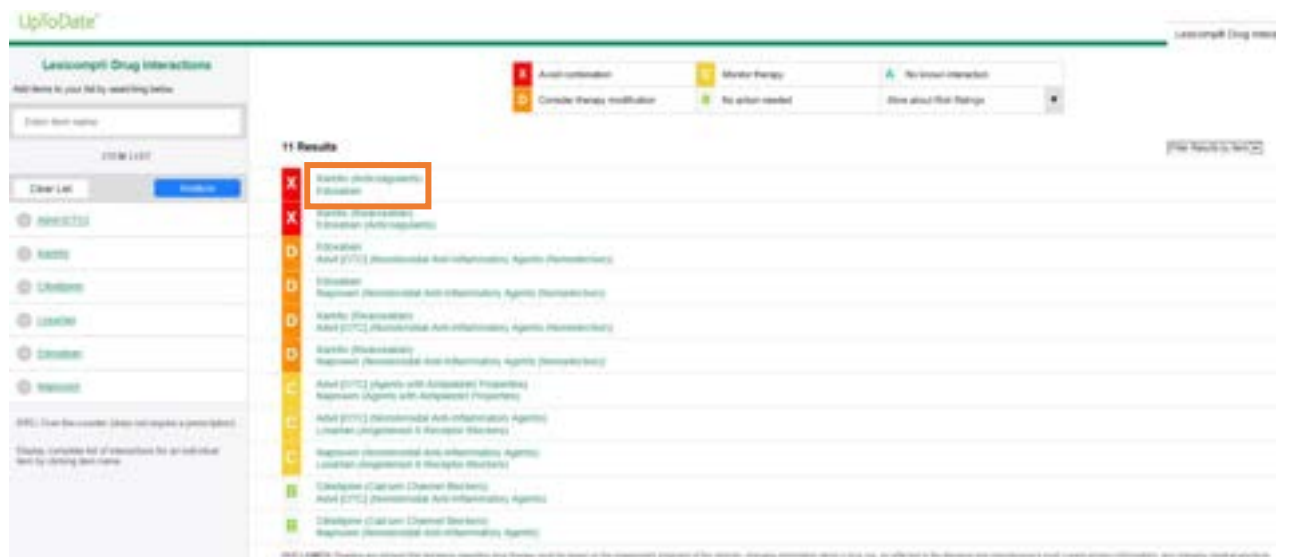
UpToDate

Lexicomp® Drug Interac

Lexicomp® Drug Interactions

Add items to your list by searching below.

Enter item name

ITEM LIST

Clear List

Analyze

Advil (OTC)

Xarelto

Cilostazol

Losartan

Edoxaban

Naproxen

(OTC): Over the counter (does not require a prescription)

Display complete list of interactions for an individual item by clicking item name.

X Avoid combination
C Monitor therapy
A No known interaction
D Consider therapy modification
B No action needed
More about Risk Ratings

11 Results

Filter Results by Item

X Xarelto (Anticoagulants)
Edoxaban

X Xarelto (Rivaroxaban)
Edoxaban (Anticoagulants)

D Edoxaban
Advil (OTC) (Nonsteroidal Anti-Inflammatory Agents (Nonselective))

D Edoxaban
Naproxen (Nonsteroidal Anti-Inflammatory Agents (Nonselective))

D Xarelto (Rivaroxaban)
Advil (OTC) (Nonsteroidal Anti-Inflammatory Agents (Nonselective))

D Xarelto (Rivaroxaban)
Naproxen (Nonsteroidal Anti-Inflammatory Agents (Nonselective))

C Advil (OTC) (Agents with Antiplatelet Properties)
Naproxen (Agents with Antiplatelet Properties)

C Advil (OTC) (Nonsteroidal Anti-Inflammatory Agents)
Losartan (Angiotensin II Receptor Blockers)

C Naproxen (Nonsteroidal Anti-Inflammatory Agents)
Losartan (Angiotensin II Receptor Blockers)

B Cilostazol (Calcium Channel Blockers)
Advil (OTC) (Nonsteroidal Anti-Inflammatory Agents)

B Cilostazol (Calcium Channel Blockers)
Naproxen (Nonsteroidal Anti-Inflammatory Agents)

DISCLAIMER: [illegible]